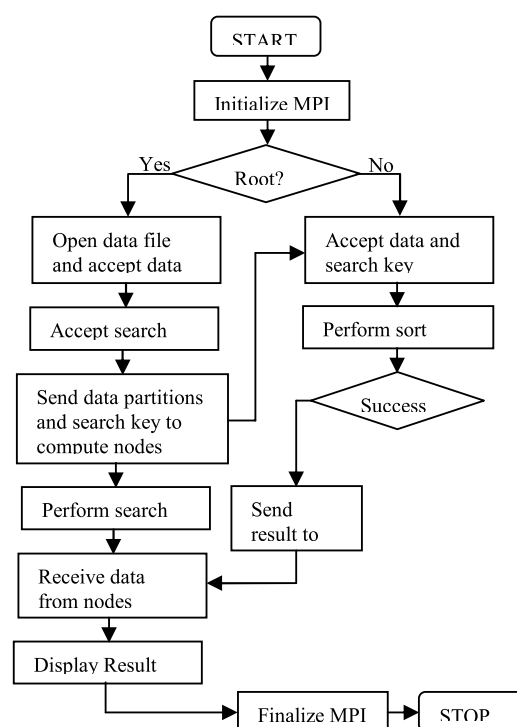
START

Initialize MPI

Yes

Root?

No

Open data file and accept data

Accept data and search key

Accept search

Perform sort

Send data partitions and search key to compute nodes

Success

Perform search

Send result to

Receive data from nodes

Display Result

Finalize MPI

STOP